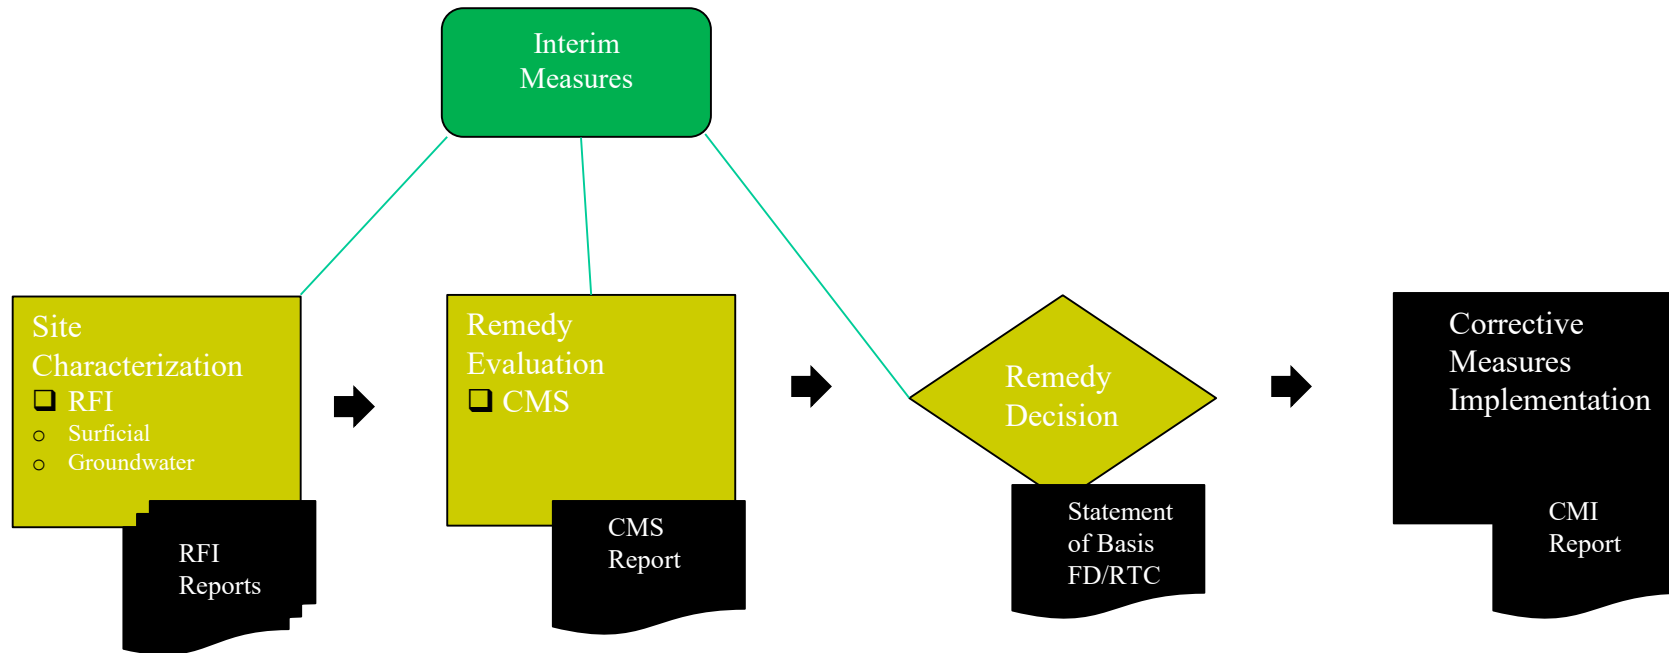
Interim Measures

Site Characterization
❑ RFI
o Surficial
o Groundwater

RFI Reports

Remedy Evaluation
❑ CMS

CMS Report

Remedy Decision

Statement of Basis FD/RTC

Corrective Measures Implementation

CMI Report